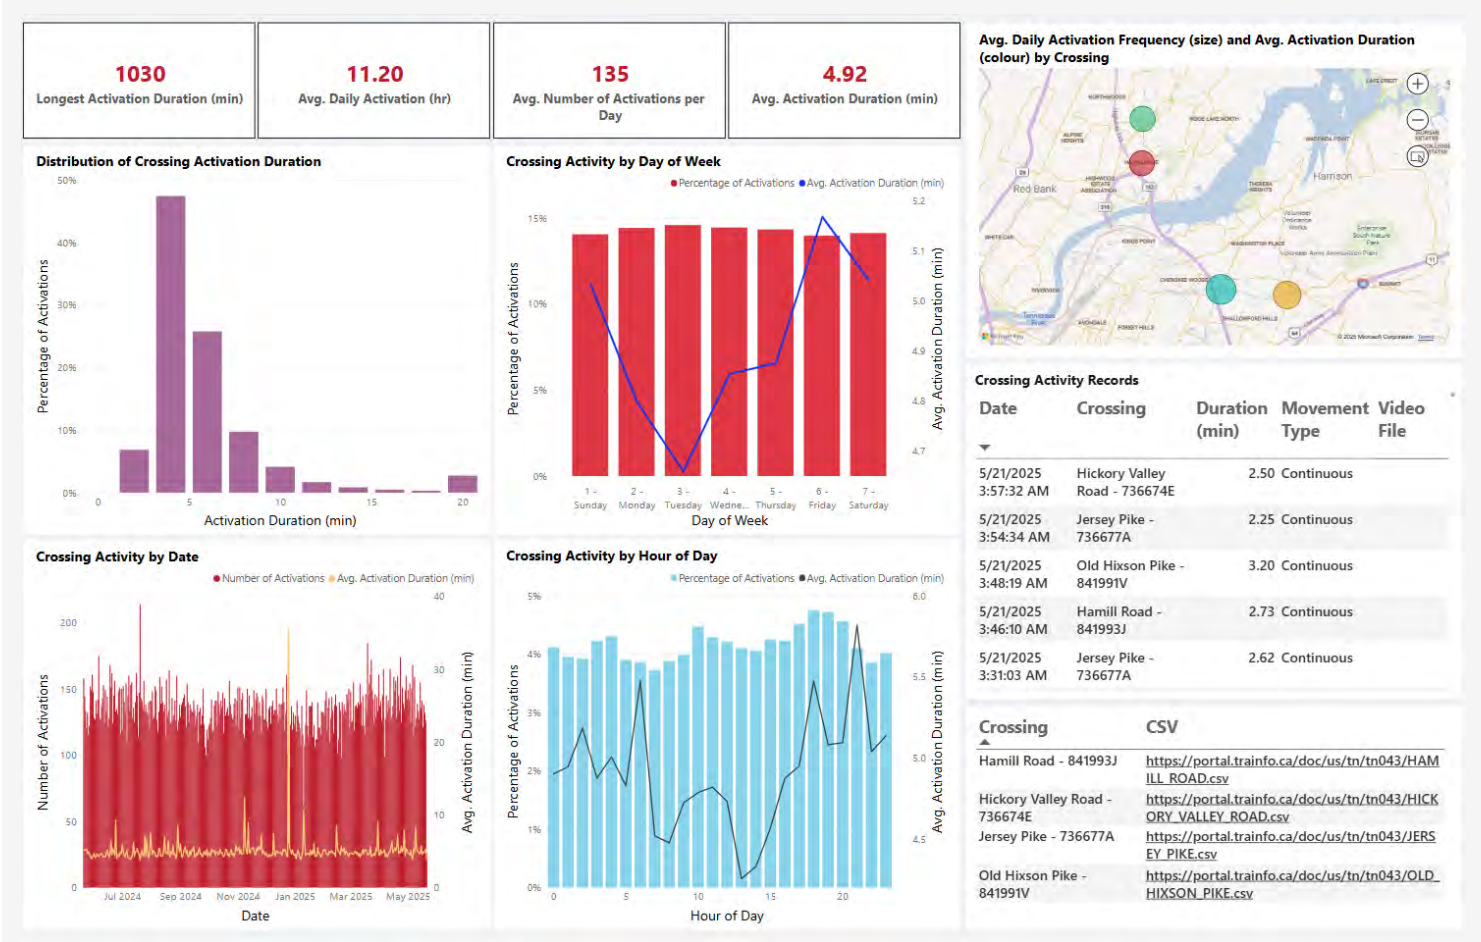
1030
Longest Activation Duration (min)

11.20
Avg. Daily Activation (hr)

135
Avg. Number of Activations per Day

4.92
Avg. Activation Duration (min)

Distribution of Crossing Activation Duration

50%
40%
30%
20%
10%
0%
Percentage of Activations
0
5
10
15
20
Activation Duration (min)

Crossing Activity by Day of Week

● Percentage of Activations ● Avg. Activation Duration (min)

15%
10%
5%
0%
Percentage of Activations
5.2
5.1
5.0
4.9
4.8
4.7
Avg. Activation Duration (min)
1 - Sunday
2 - Monday
3 - Tuesday
4 - Wedne...
5 - Thursday
6 - Friday
7 - Saturday
Day of Week

Avg. Daily Activation Frequency (size) and Avg. Activation Duration (colour) by Crossing

Red Bank
Harrison
© 2025 Microsoft Corporation Terms

Crossing Activity Records

| Date | Crossing | Duration (min) | Movement Type | Video File |
|---|---|---|---|---|
| 5/21/2025 3:57:32 AM | Hickory Valley Road - 736674E | 2.50 | Continuous | |
| 5/21/2025 3:54:34 AM | Jersey Pike - 736677A | 2.25 | Continuous | |
| 5/21/2025 3:48:19 AM | Old Hixson Pike - 841991V | 3.20 | Continuous | |
| 5/21/2025 3:46:10 AM | Hamill Road - 841993J | 2.73 | Continuous | |
| 5/21/2025 3:31:03 AM | Jersey Pike - 736677A | 2.62 | Continuous | |

Crossing Activity by Date

● Number of Activations ● Avg. Activation Duration (min)

200
150
100
50
0
Number of Activations
40
30
20
10
0
Avg. Activation Duration (min)
Jul 2024
Sep 2024
Nov 2024
Jan 2025
Mar 2025
May 2025
Date

Crossing Activity by Hour of Day

● Percentage of Activations ● Avg. Activation Duration (min)

5%
4%
3%
2%
1%
0%
Percentage of Activations
6.0
5.5
5.0
4.5
Avg. Activation Duration (min)
0
5
10
15
20
Hour of Day

| Crossing | CSV |
|---|---|
| Hamill Road - 841993J | https://portal.trainfo.ca/doc/us/tn/tn043/HAMILL_ROAD.csv |
| Hickory Valley Road - 736674E | https://portal.trainfo.ca/doc/us/tn/tn043/HICKORY_VALLEY_ROAD.csv |
| Jersey Pike - 736677A | https://portal.trainfo.ca/doc/us/tn/tn043/JERSEY_PIKE.csv |
| Old Hixson Pike - 841991V | https://portal.trainfo.ca/doc/us/tn/tn043/OLD_HIXSON_PIKE.csv |